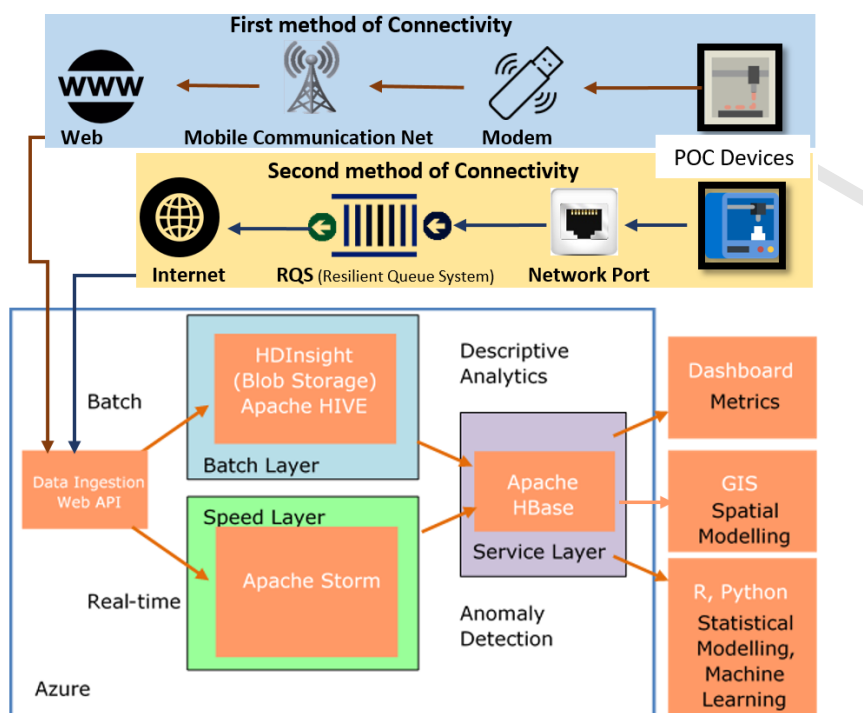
First method of Connectivity

www

Web

Mobile Communication Net

Modem

POC Devices

Second method of Connectivity

Internet

RQS (Resilient Queue System)

Network Port

Batch

HDInsight (Blob Storage) Apache HIVE

Batch Layer

Descriptive Analytics

Dashboard Metrics

Data Ingestion Web API

Apache HBase

Service Layer

GIS Spatial Modelling

Speed Layer

Apache Storm

Real-time

Anomaly Detection

R, Python Statistical Modelling, Machine Learning

Azure